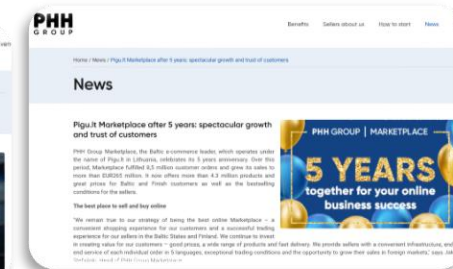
PHH
GROUP

Benefits Sellers about us How to start News

Home / News / Pigu.lt Marketplace after 5 years: spectacular growth and trust of customers

News

Pigu.lt Marketplace after 5 years: spectacular growth and trust of customers

PHH Group Marketplace, the Baltic e-commerce leader, which operates under the name of Pigu.lt in Lithuania, celebrates its 5 years anniversary. Over this period, Marketplace fulfilled 6,5 million customer orders and grew its sales to more than EUR265 million. It now offers more than 4.3 million products and great prices for Baltic and Finnish customers as well as the bestselling conditions for the sellers.

The best place to sell and buy online

"We remain true to our strategy of being the best online Marketplace – a convenient shopping experience for our customers and a successful trading experience for our sellers in the Baltic States and Finland. We continue to invest in creating value for our customers – good prices, a wide range of products and fast delivery. We provide sellers with a convenient infrastructure, and end service of each individual order in 5 languages, exceptional trading conditions and the opportunity to grow their sales in foreign markets," says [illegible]

PHH GROUP | MARKETPLACE

5 YEARS
together for your online business success